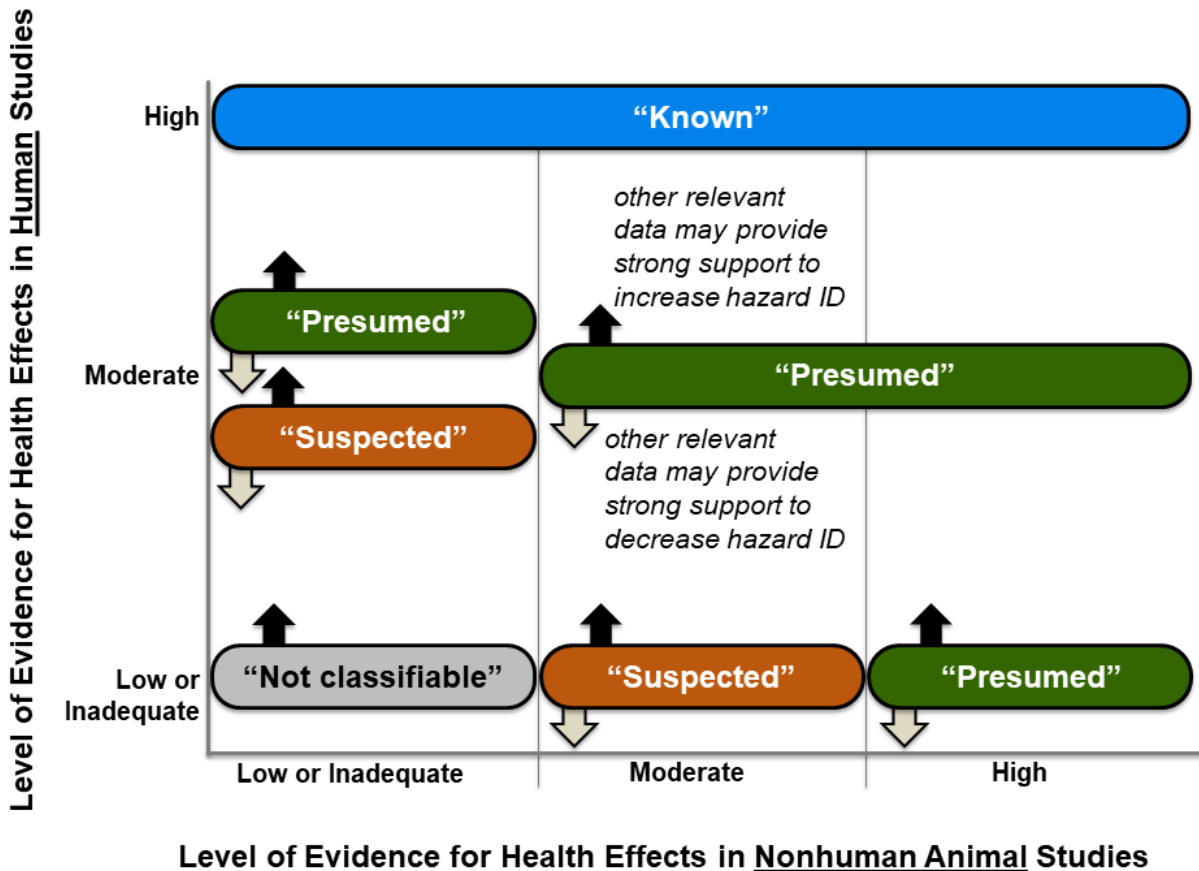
Level of Evidence for Health Effects in Human Studies

High

"Known"

other relevant data may provide strong support to increase hazard ID

"Presumed"

Moderate

"Presumed"

"Suspected"

other relevant data may provide strong support to decrease hazard ID

Low or Inadequate

"Not classifiable"

"Suspected"

"Presumed"

Low or Inadequate

Moderate

High

Level of Evidence for Health Effects in Nonhuman Animal Studies